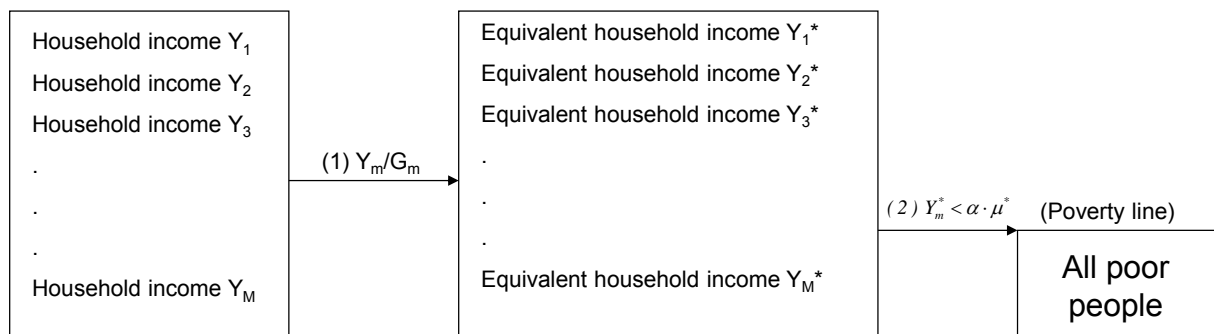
Household income $Y_1$

Household income $Y_2$

Household income $Y_3$

.

.

.

Household income $Y_M$

(1) $Y_m/G_m$

Equivalent household income $Y_1$*

Equivalent household income $Y_2$*

Equivalent household income $Y_3$*

.

.

.

Equivalent household income $Y_M$*

(2) $Y_m^* < \alpha \cdot \mu^*$

(Poverty line)

All poor people